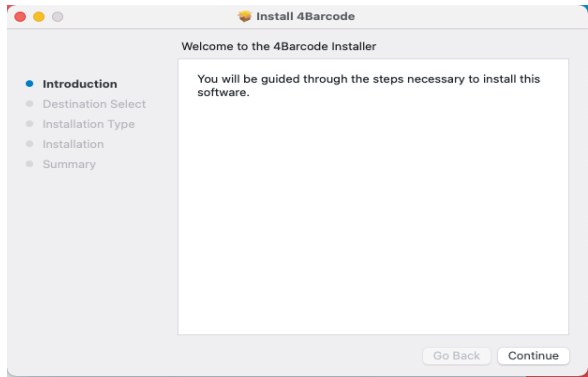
Install 4Barcode

Welcome to the 4Barcode Installer

Introduction
Destination Select
Installation Type
Installation
Summary

You will be guided through the steps necessary to install this software.

Go Back
Continue